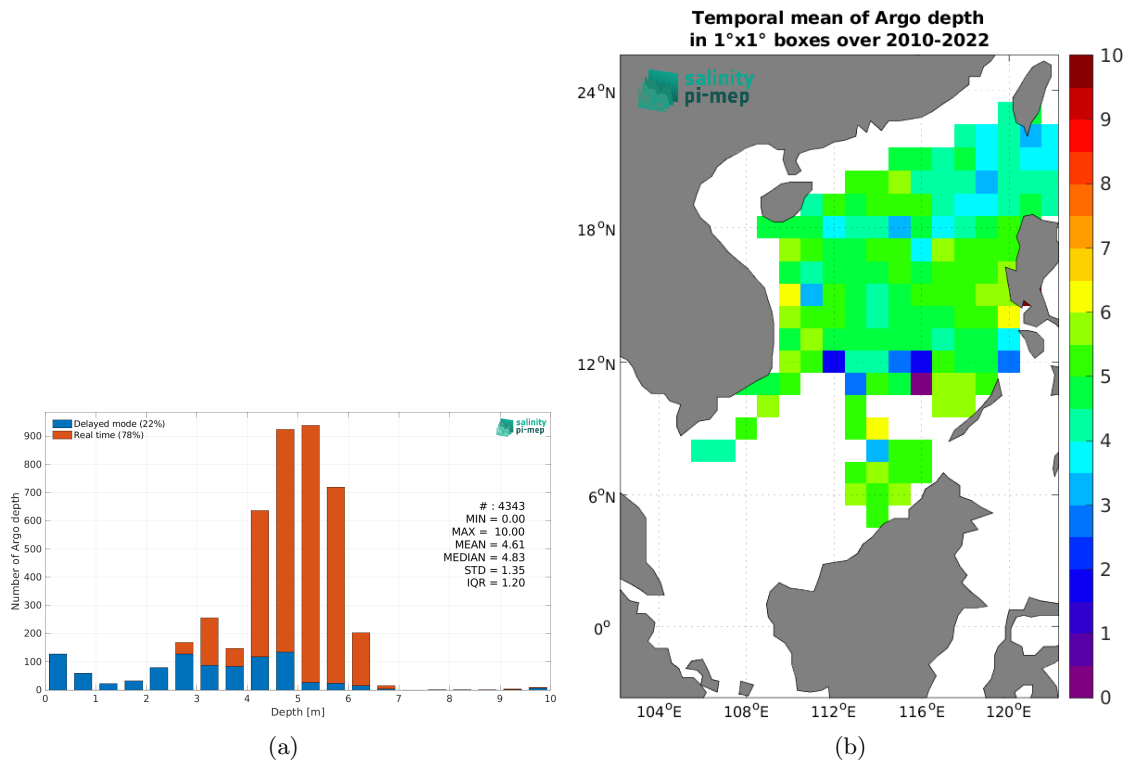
Delayed mode (22%)
Real time (78%)

salinity pi-mep

Number of Argo depth

900
800
700
600
500
400
300
200
100
0

# : 4343
MIN = 0.00
MAX = 10.00
MEAN = 4.61
MEDIAN = 4.83
STD = 1.35
IQR = 1.20

0 1 2 3 4 5 6 7 8 9 10
Depth [m]

(a)

Temporal mean of Argo depth
in 1°x1° boxes over 2010-2022

salinity pi-mep

$24^oN$
$18^oN$
$12^oN$
$6^oN$
$0^o$

$104^oE$ $108^oE$ $112^oE$ $116^oE$ $120^oE$

10
9
8
7
6
5
4
3
2
1
0

(b)